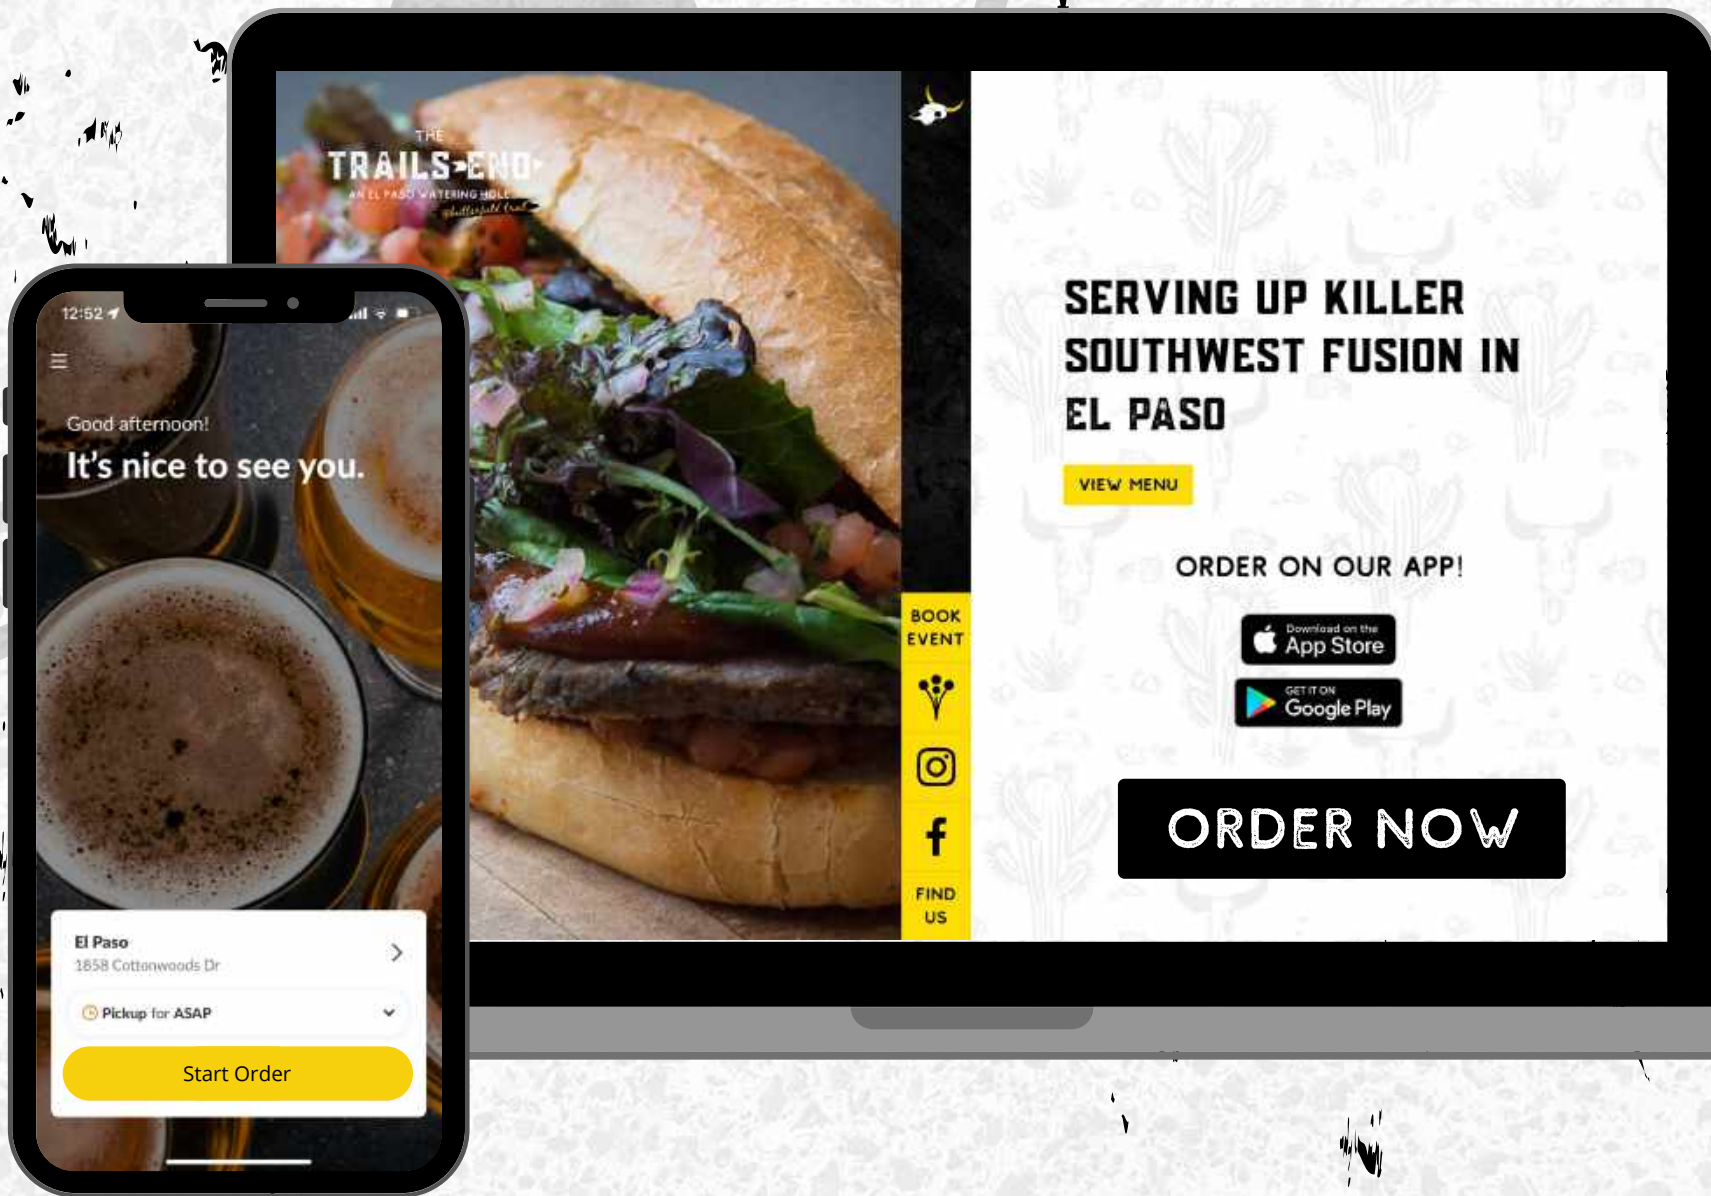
THE
TRAILS END
AN EL PASO WATERING HOLE
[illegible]

SERVING UP KILLER SOUTHWEST FUSION IN EL PASO

VIEW MENU

ORDER ON OUR APP!

Download on the App Store

GET IT ON Google Play

ORDER NOW

BOOK EVENT

FIND US

12:52

Good afternoon!
It's nice to see you.

El Paso
1858 Cottonwoods Dr

Pickup for ASAP

Start Order